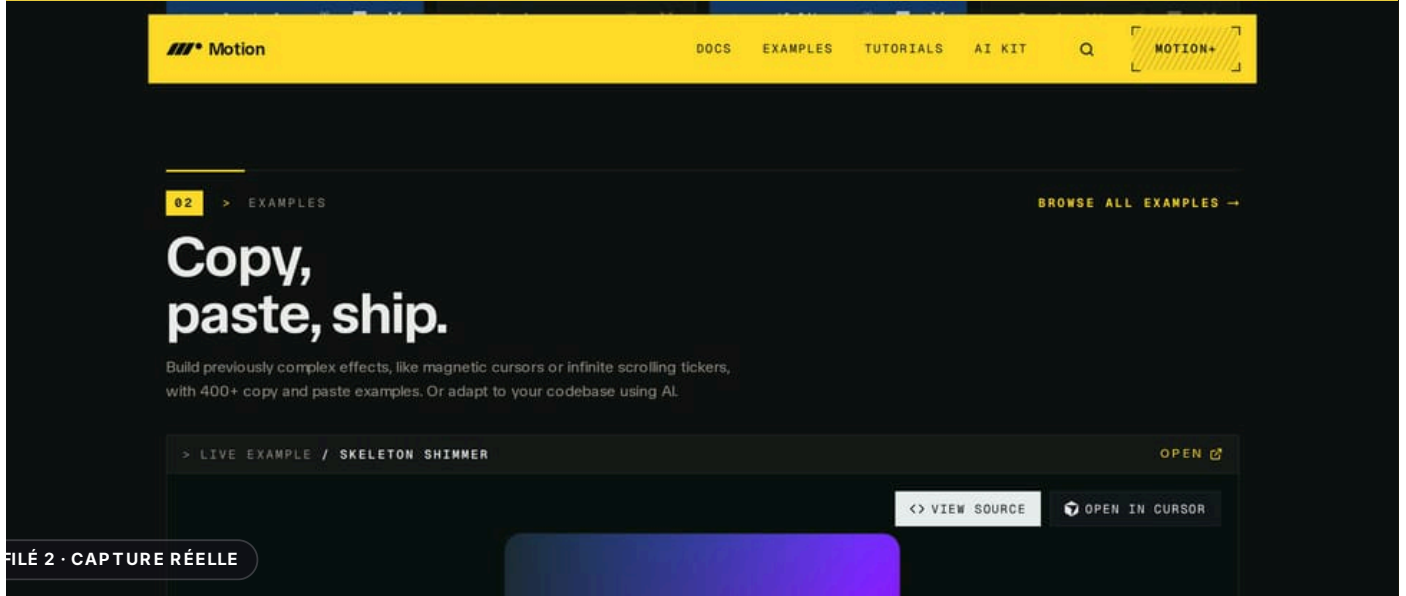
Motion

DOCS EXAMPLES TUTORIALS AI KIT MOTION+

02 > EXAMPLES

BROWSE ALL EXAMPLES →

Copy, paste, ship.

Build previously complex effects, like magnetic cursors or infinite scrolling tickers, with 400+ copy and paste examples. Or adapt to your codebase using AI.

> LIVE EXAMPLE / SKELETON SHIMMER

OPEN

<> VIEW SOURCE

OPEN IN CURSOR

FILÉ 2 · CAPTURE RÉELLE